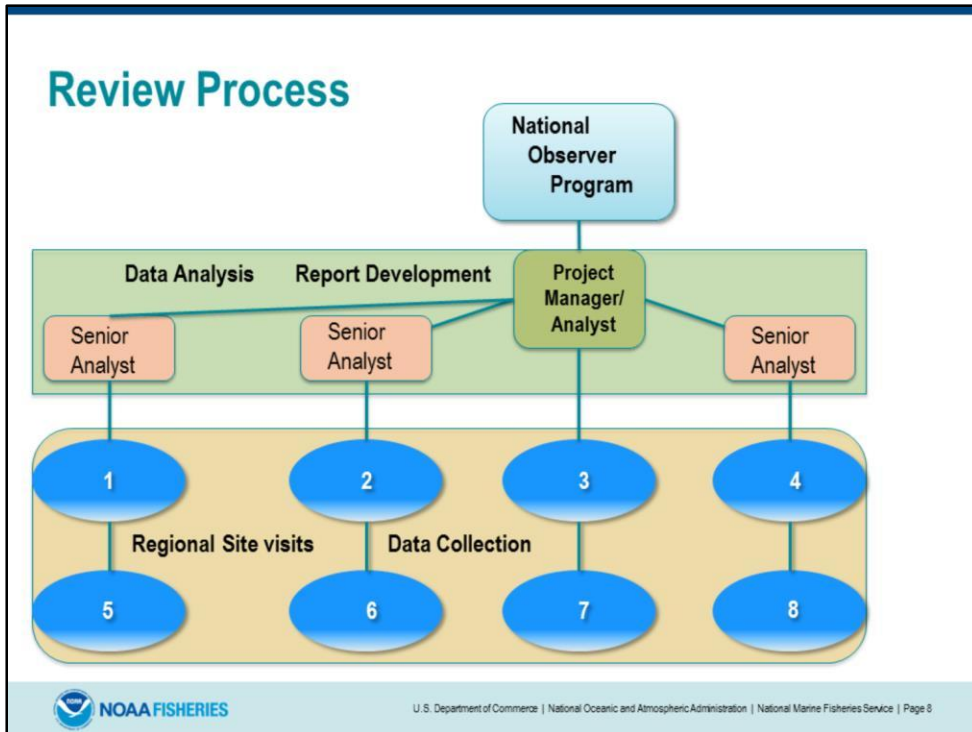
Review Process

National Observer Program

Data Analysis

Report Development

Project Manager/ Analyst

Senior Analyst

Senior Analyst

Senior Analyst

1

2

3

4

Regional Site visits

Data Collection

5

6

7

8

NOAA FISHERIES

U.S. Department of Commerce | National Oceanic and Atmospheric Administration | National Marine Fisheries Service | Page 8